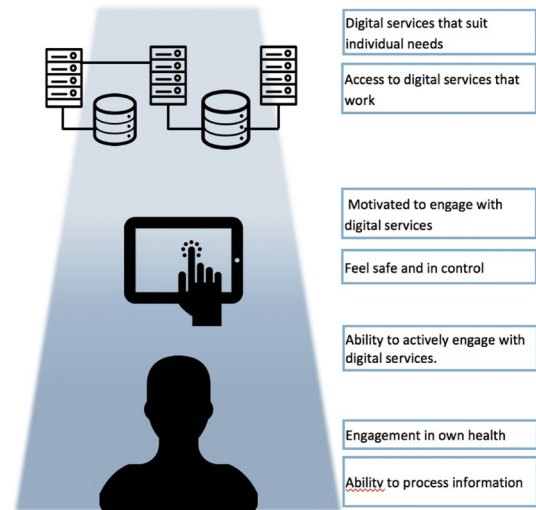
Digital services that suit individual needs

Access to digital services that work

Motivated to engage with digital services

Feel safe and in control

Ability to actively engage with digital services.

Engagement in own health

Ability to process information